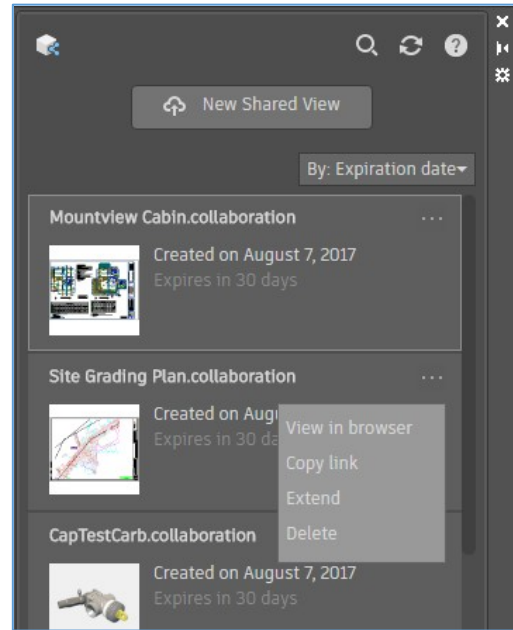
New Shared View

By: Expiration date

Mountview Cabin.collaboration
...
Created on August 7, 2017
Expires in 30 days

Site Grading Plan.collaboration
...
Created on Augu
Expires in 30 da

View in browser
Copy link
Extend
Delete

CapTestCarb.collaboration
Created on August 7, 2017
Expires in 30 days